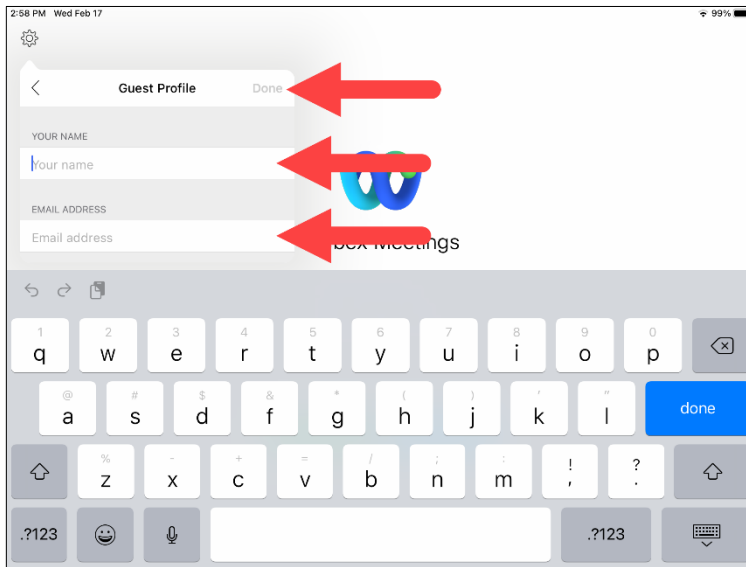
2:58 PM Wed Feb 17

99%

Guest Profile

Done

YOUR NAME

Your name

EMAIL ADDRESS

Email address

bex Meetings

1 q 2 w 3 e 4 r 5 t 6 y 7 u 8 i 9 o 0 p

@ a # s $ d & f * g ( h ) j ' k " l

done

% z - x + c = v / b ; n : m ! , ? .

.?123

.?123